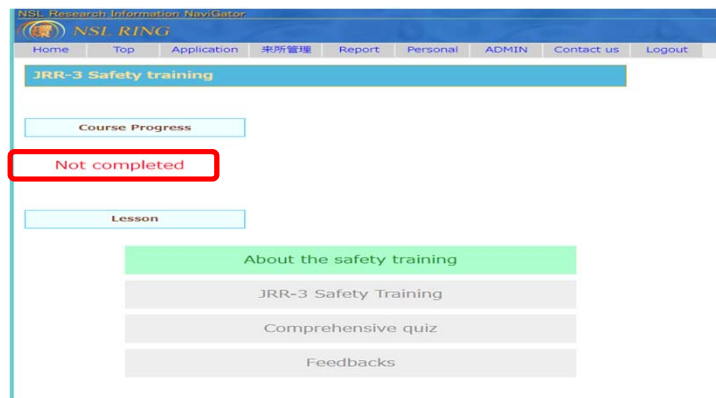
NSL Research Information NaviGator
NSL RING

Home | Top | Application | 来所管理 | Report | Personal | ADMIN | Contact us | Logout

JRR-3 Safety training

Course Progress

Not completed

Lesson

About the safety training

JRR-3 Safety Training

Comprehensive quiz

Feedbacks